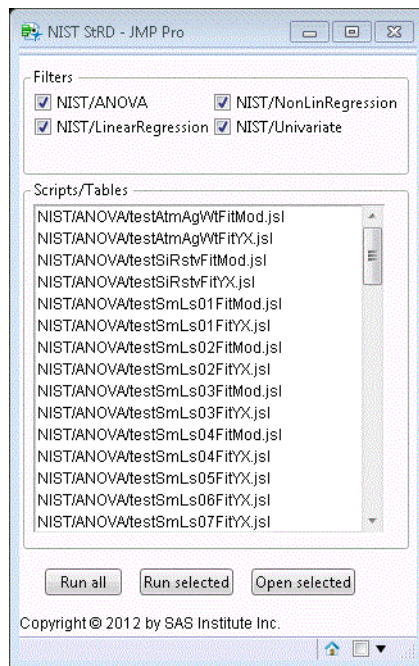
NIST StRD - JMP Pro

Filters
NIST/ANOVA
NIST/NonLinRegression
NIST/LinearRegression
NIST/Univariate

Scripts/Tables
NIST/ANOVA/testAtmAgWtFitMod.jsl
NIST/ANOVA/testAtmAgWtFitYX.jsl
NIST/ANOVA/testSiRstvFitMod.jsl
NIST/ANOVA/testSiRstvFitYX.jsl
NIST/ANOVA/testSmLs01FitMod.jsl
NIST/ANOVA/testSmLs01FitYX.jsl
NIST/ANOVA/testSmLs02FitMod.jsl
NIST/ANOVA/testSmLs02FitYX.jsl
NIST/ANOVA/testSmLs03FitMod.jsl
NIST/ANOVA/testSmLs03FitYX.jsl
NIST/ANOVA/testSmLs04FitMod.jsl
NIST/ANOVA/testSmLs04FitYX.jsl
NIST/ANOVA/testSmLs05FitYX.jsl
NIST/ANOVA/testSmLs06FitYX.jsl
NIST/ANOVA/testSmLs07FitYX.jsl

Run all
Run selected
Open selected

Copyright © 2012 by SAS Institute Inc.